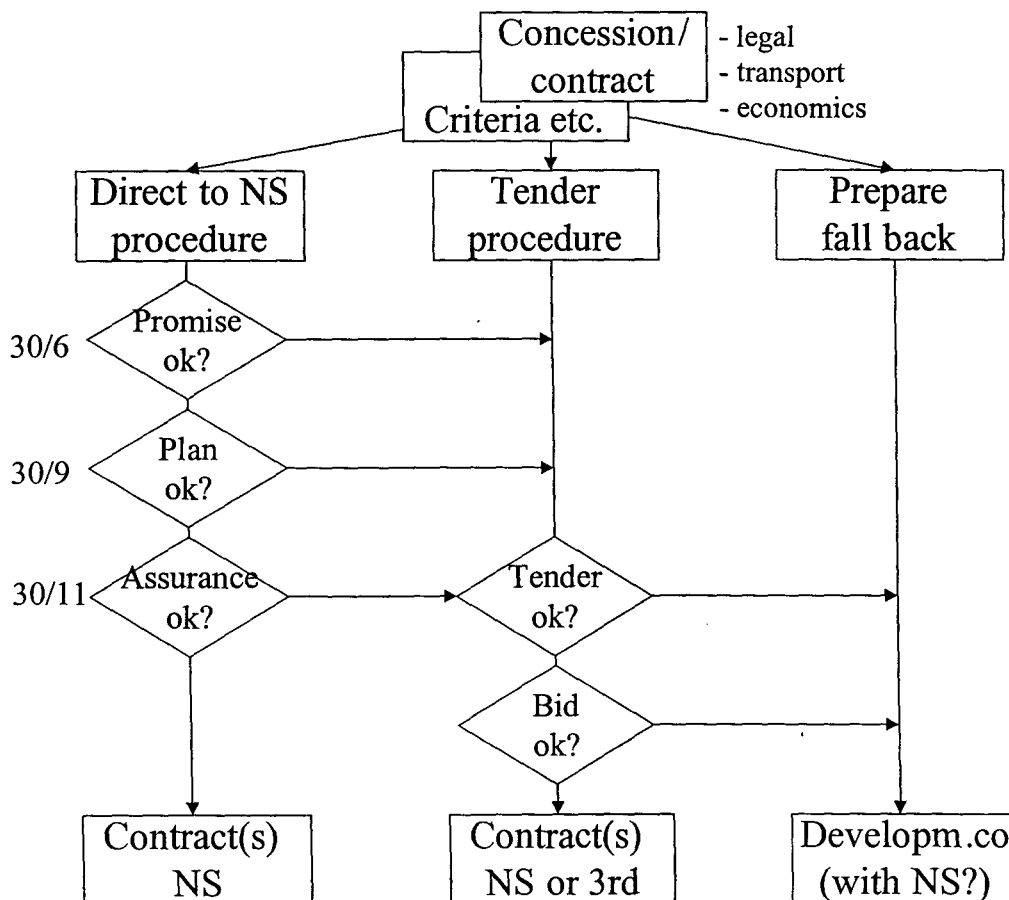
Concession/ contract

- legal
- transport
- economics

Criteria etc.

Direct to NS procedure

Tender procedure

Prepare fall back

30/6

Promise ok?

30/9

Plan ok?

30/11

Assurance ok?

Tender ok?

Bid ok?

Contract(s) NS

Contract(s) NS or 3rd

Developm.co (with NS?)